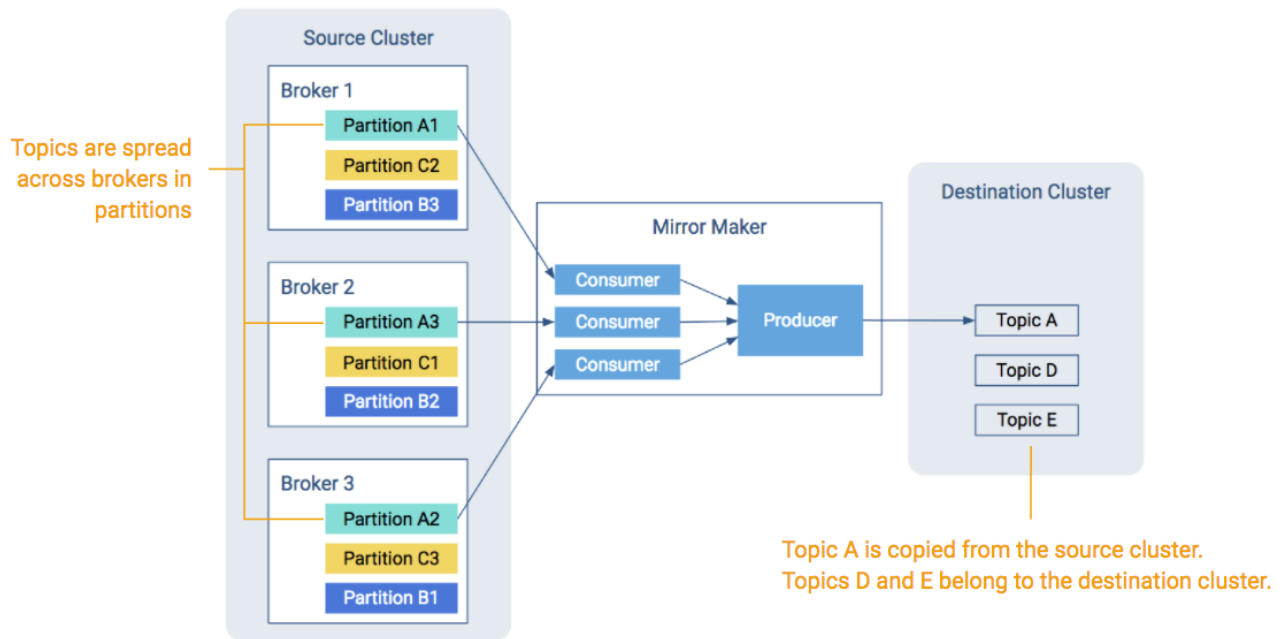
Topics are spread across brokers in partitions

Source Cluster

Broker 1
Partition A1
Partition C2
Partition B3

Broker 2
Partition A3
Partition C1
Partition B2

Broker 3
Partition A2
Partition C3
Partition B1

Mirror Maker
Consumer
Consumer
Consumer
Producer

Destination Cluster
Topic A
Topic D
Topic E

Topic A is copied from the source cluster.
Topics D and E belong to the destination cluster.